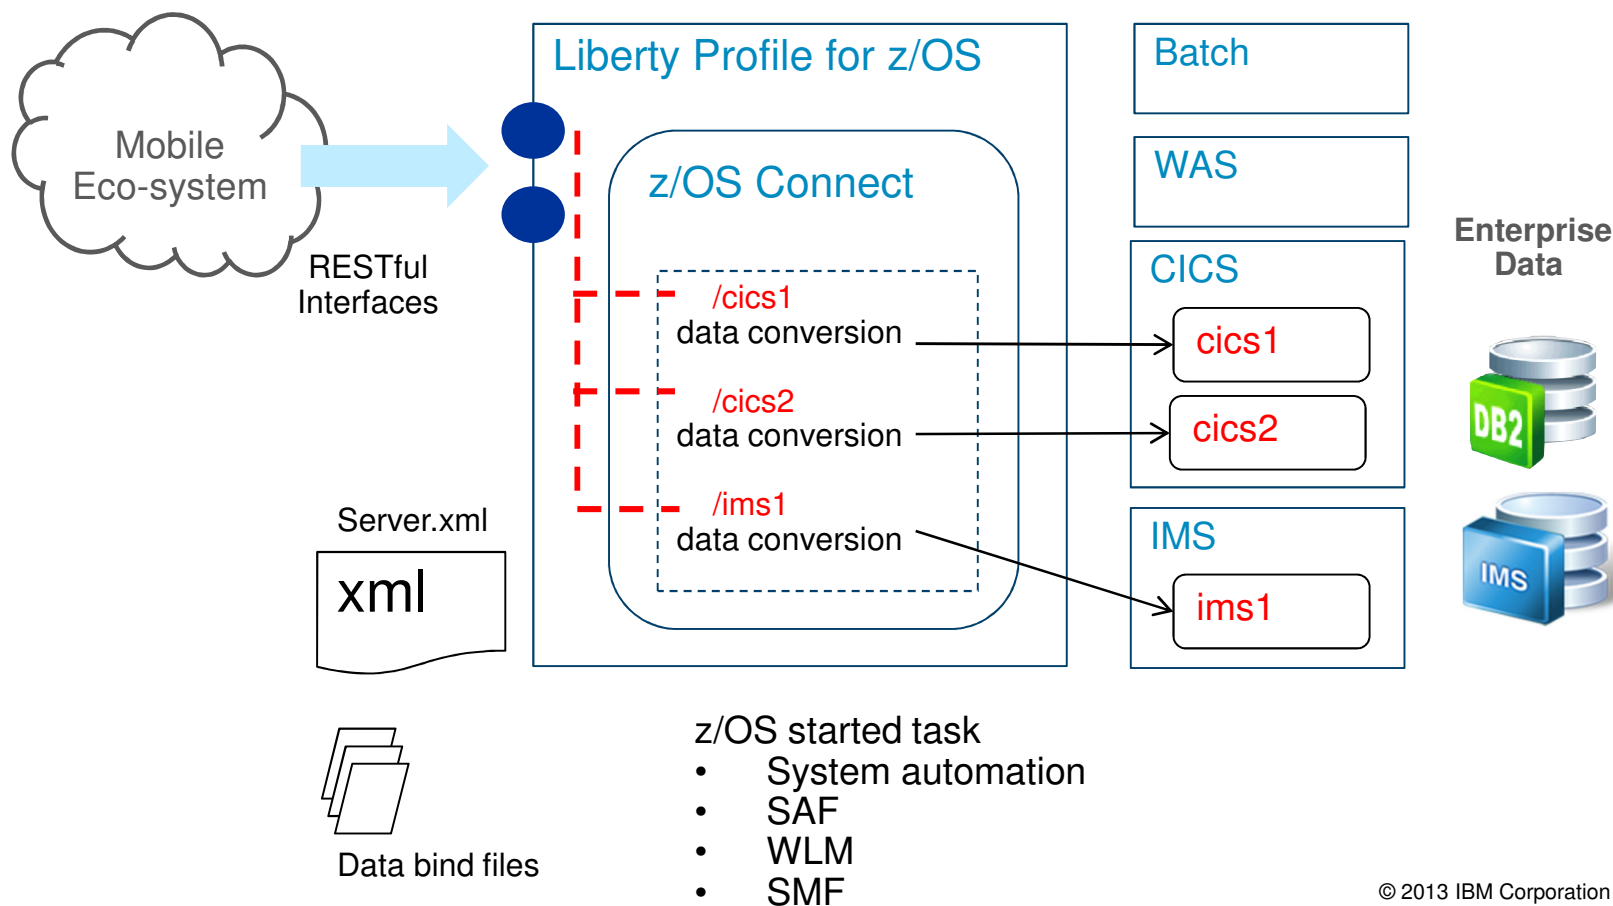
Mobile Eco-system

RESTful Interfaces

Liberty Profile for z/OS

z/OS Connect

/cics1
data conversion

/cics2
data conversion

/ims1
data conversion

Batch

WAS

CICS

cics1

cics2

IMS

ims1

Enterprise Data

DB2

IMS

Server.xml

xml

Data bind files

z/OS started task
• System automation
• SAF
• WLM
• SMF

© 2013 IBM Corporation